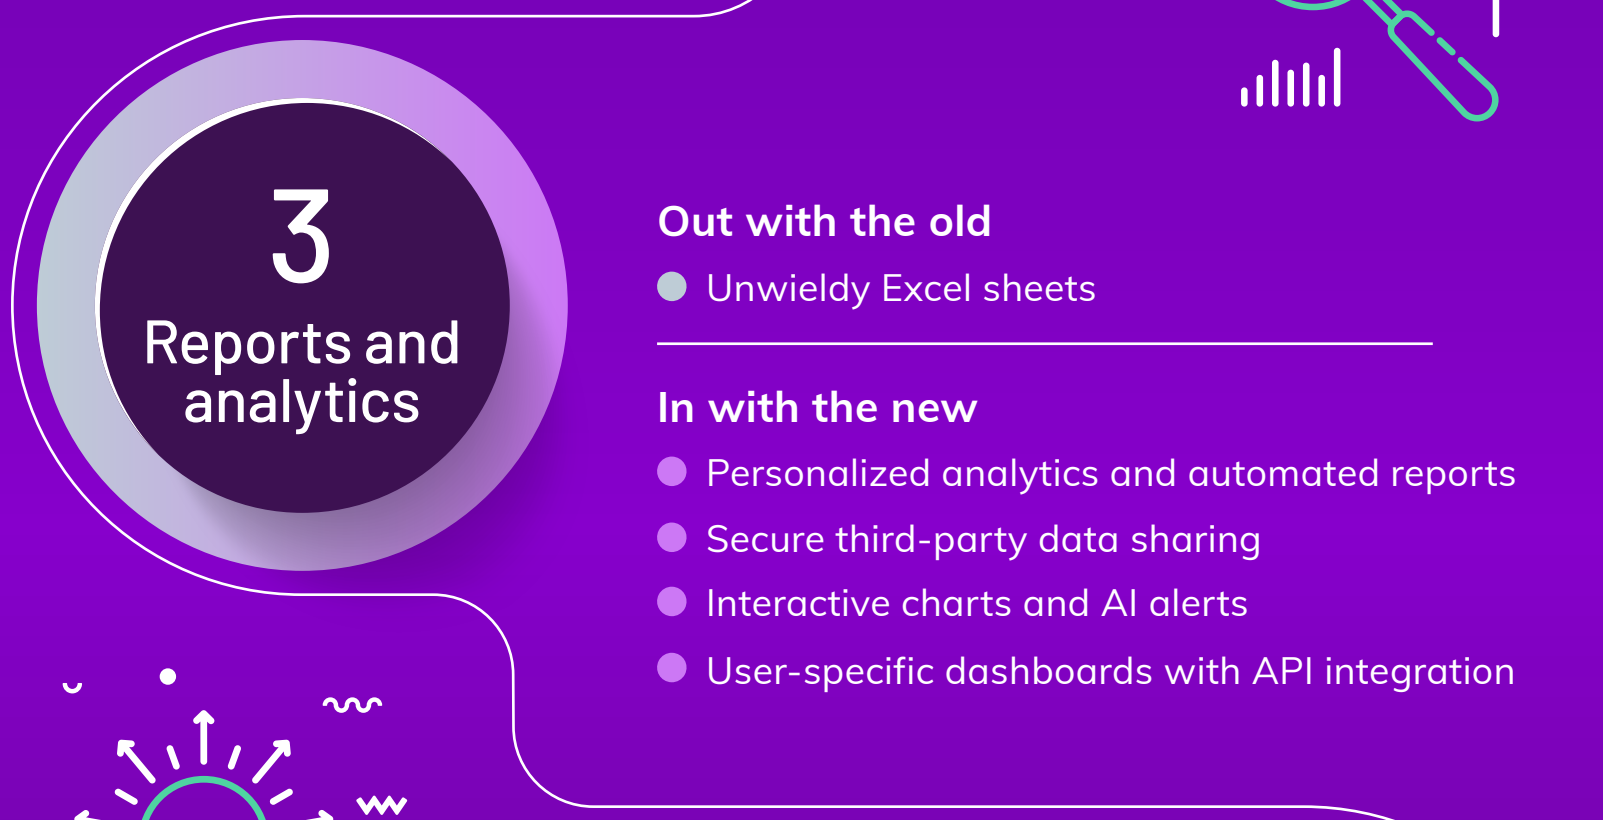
3

Reports and analytics

Out with the old

Unwieldy Excel sheets

In with the new

Personalized analytics and automated reports

Secure third-party data sharing

Interactive charts and AI alerts

User-specific dashboards with API integration